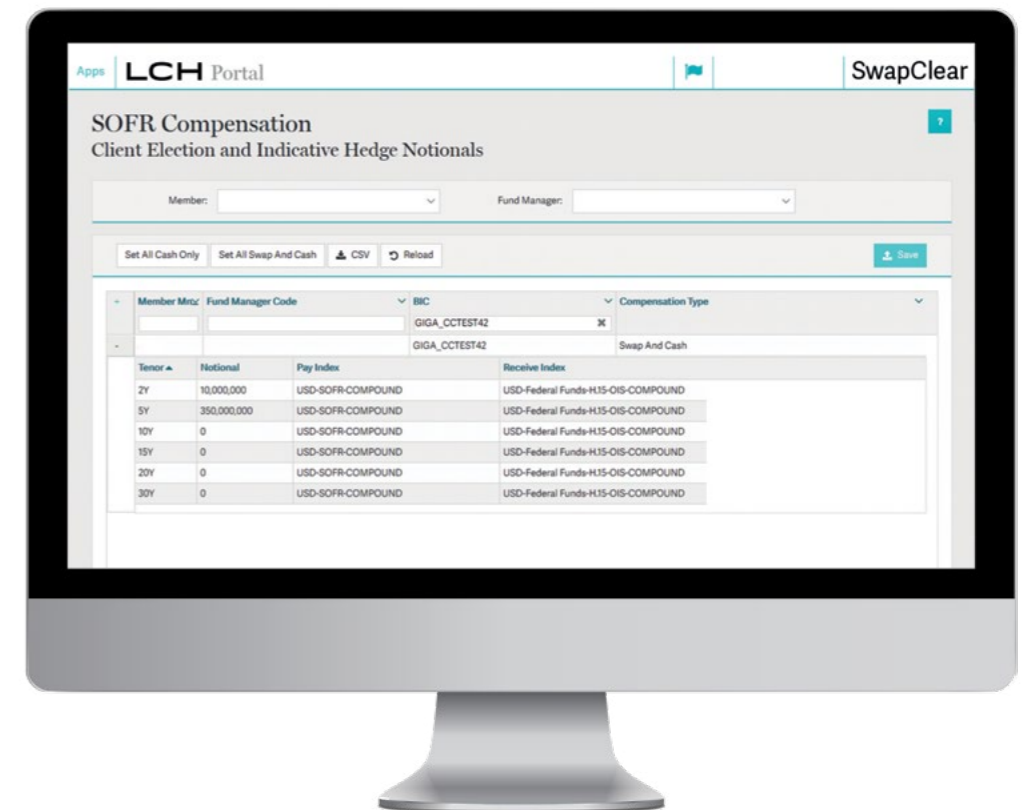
Apps LCH Portal SwapClear

SOFR Compensation
Client Election and Indicative Hedge Notionals

?

Member: Fund Manager:

Set All Cash Only Set All Swap And Cash CSV Reload Save

| Member Mnc | Fund Manager Code | BIC | Compensation Type |
|---|---|---|---|
| | | GIGA_CCTEST42 | |
| | | GIGA_CCTEST42 | Swap And Cash |

| Tenor | Notional | Pay Index | Receive Index |
|---|---|---|---|
| 2Y | 10,000,000 | USD-SOFR-COMPOUND | USD-Federal Funds-H.15-OIS-COMPOUND |
| 5Y | 350,000,000 | USD-SOFR-COMPOUND | USD-Federal Funds-H.15-OIS-COMPOUND |
| 10Y | 0 | USD-SOFR-COMPOUND | USD-Federal Funds-H.15-OIS-COMPOUND |
| 15Y | 0 | USD-SOFR-COMPOUND | USD-Federal Funds-H.15-OIS-COMPOUND |
| 20Y | 0 | USD-SOFR-COMPOUND | USD-Federal Funds-H.15-OIS-COMPOUND |
| 30Y | 0 | USD-SOFR-COMPOUND | USD-Federal Funds-H.15-OIS-COMPOUND |